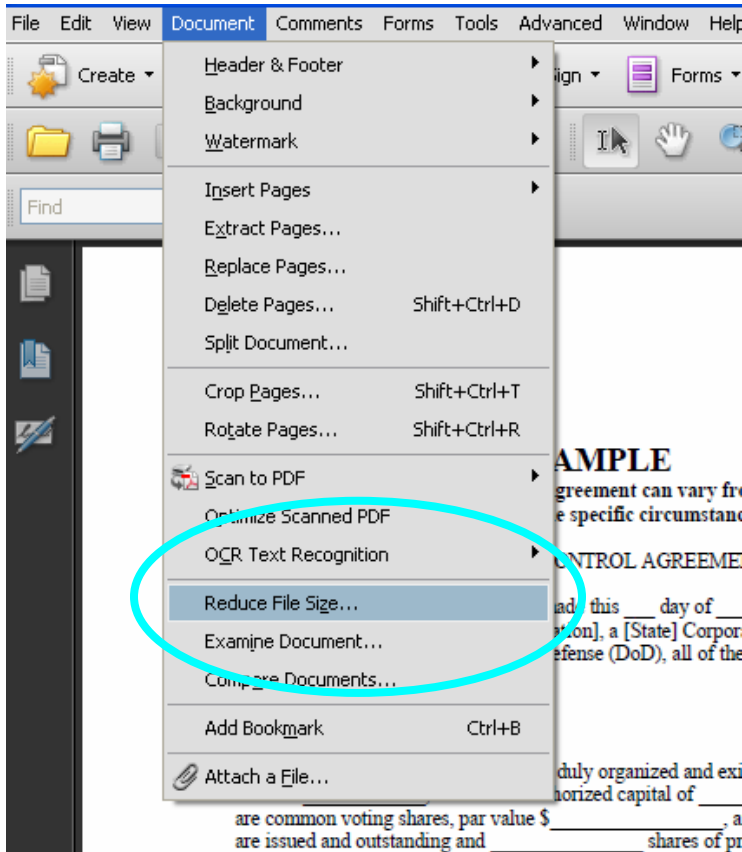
File Edit View Document Comments Forms Tools Advanced Window Help

Create
Sign
Forms

Find

Header & Footer
Background
Watermark

Insert Pages
Extract Pages...
Replace Pages...
Delete Pages... Shift+Ctrl+D
Split Document...

Crop Pages... Shift+Ctrl+T
Rotate Pages... Shift+Ctrl+R

Scan to PDF
Optimize Scanned PDF
OCR Text Recognition

Reduce File Size...
Examine Document...
Compare Documents...

Add Bookmark Ctrl+B

Attach a File...

AMPLE
greement can vary fr
e specific circumstan

NTROL AGREEME

ade this ___ day of
tion], a [State] Corpor
efense (DoD), all of the

duly organized and exi
horized capital of ____
are common voting shares, par value $________________, a
are issued and outstanding and ________________ shares of pr